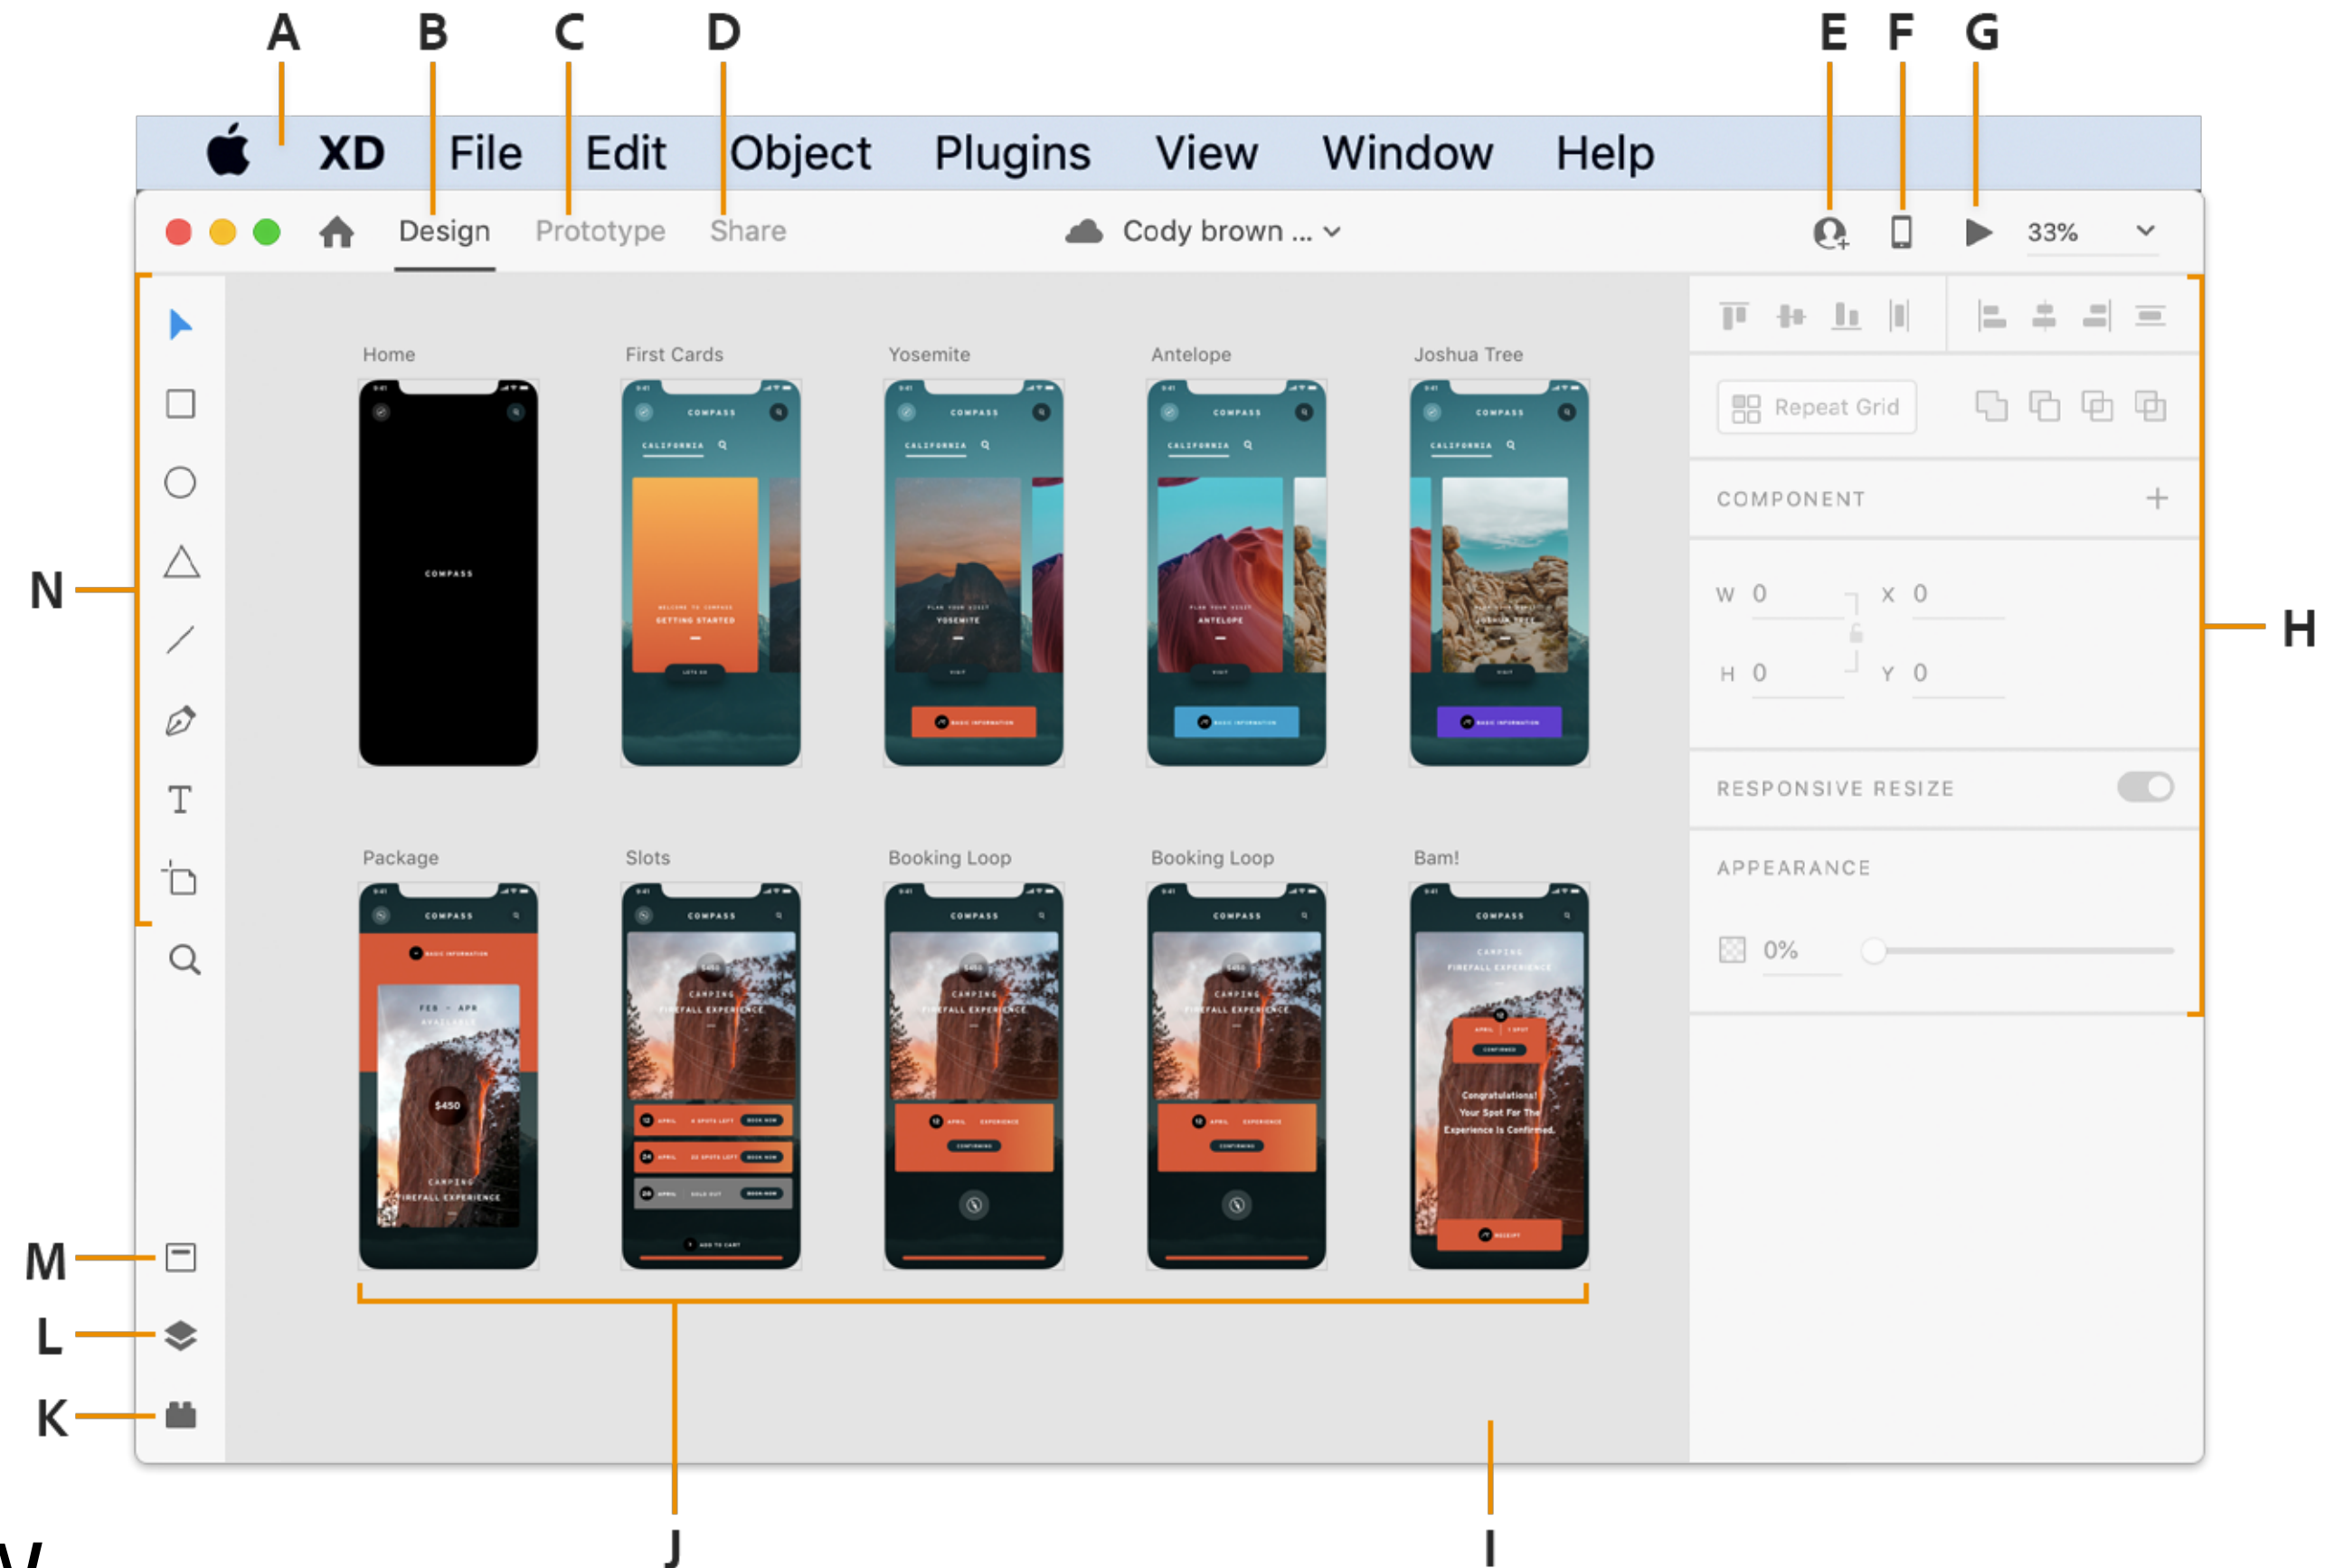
A B C D E F G

XD File Edit Object Plugins View Window Help

Design Prototype Share Cody brown ... 33%

Home First Cards Yosemite Antelope Joshua Tree

COMPASS

Repeat Grid

COMPONENT +

W 0 X 0

H 0 Y 0

RESPONSIVE RESIZE

APPEARANCE

0%

Package Slots Booking Loop Booking Loop Bam!

$450

Congratulations! Your Spot For The Experience Is Confirmed.

N

H

M

L

K

J

I